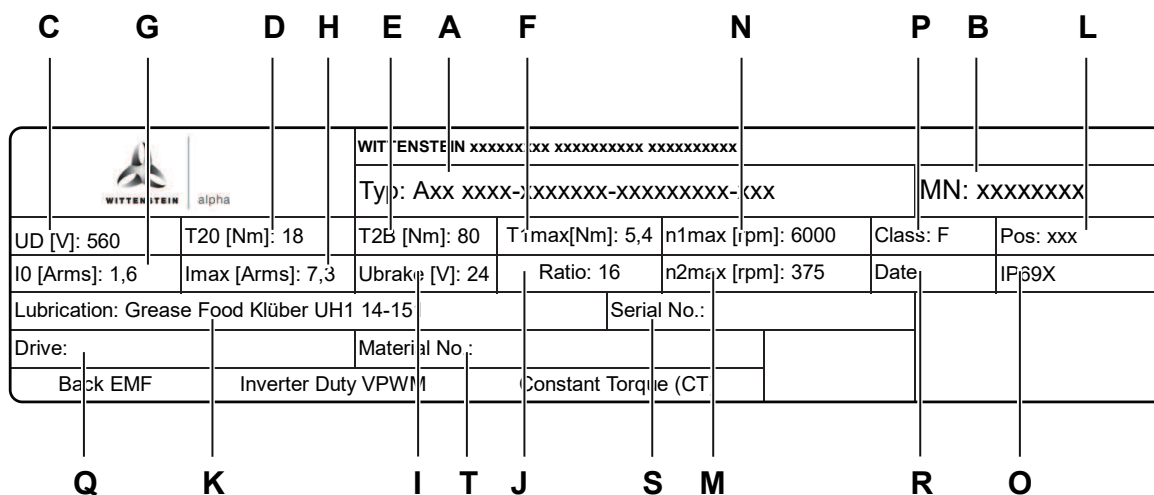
C G D H E A F N P B L

WITTENSTEIN alpha

WITTENSTEIN xxxxxxxxx xxxxxxxxxx xxxxxxxxxx

Typ: Axx xxxx-xxxxxxx-xxxxxxxxx-xxx

MN: xxxxxxxx

| UD [V]: 560 | T20 [Nm]: 18 | T2B [Nm]: 80 | T1max[Nm]: 5,4 | n1max [rpm]: 6000 | Class: F | Pos: xxx |
|---|---|---|---|---|---|---|
| I0 [Arms]: 1,6 | Imax [Arms]: 7,3 | Ubrake [V]: 24 | Ratio: 16 | n2max [rpm]: 375 | Date | IP69X |

Lubrication: Grease Food Klüber UH1 14-151

Serial No.:

Drive:

Material No.:

Back EMF

Inverter Duty VPWM

Constant Torque (CT)

Q K I T J S M R O